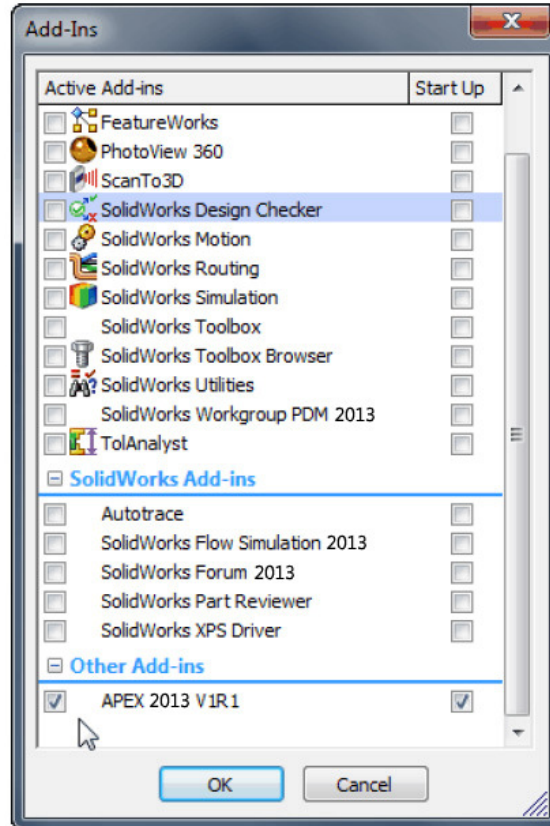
Add-Ins

| Active Add-ins | Start Up |
|---|---|
| FeatureWorks | |
| PhotoView 360 | |
| ScanTo3D | |
| SolidWorks Design Checker | |
| SolidWorks Motion | |
| SolidWorks Routing | |
| SolidWorks Simulation | |
| SolidWorks Toolbox | |
| SolidWorks Toolbox Browser | |
| SolidWorks Utilities | |
| SolidWorks Workgroup PDM 2013 | |
| TolAnalyst | |

⊟ SolidWorks Add-ins

| | |
|---|---|
| Autotrace | |
| SolidWorks Flow Simulation 2013 | |
| SolidWorks Forum 2013 | |
| SolidWorks Part Reviewer | |
| SolidWorks XPS Driver | |

⊟ Other Add-ins

| | |
|---|---|
| ☑ APEX 2013 V1R1 | ☑ |

OK Cancel